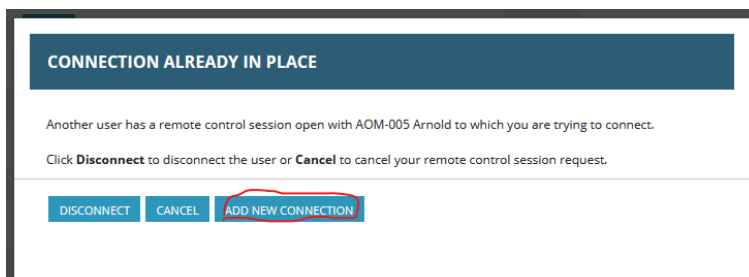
CONNECTION ALREADY IN PLACE

Another user has a remote control session open with AOM-005 Arnold to which you are trying to connect.

Click **Disconnect** to disconnect the user or **Cancel** to cancel your remote control session request.

DISCONNECT CANCEL ADD NEW CONNECTION